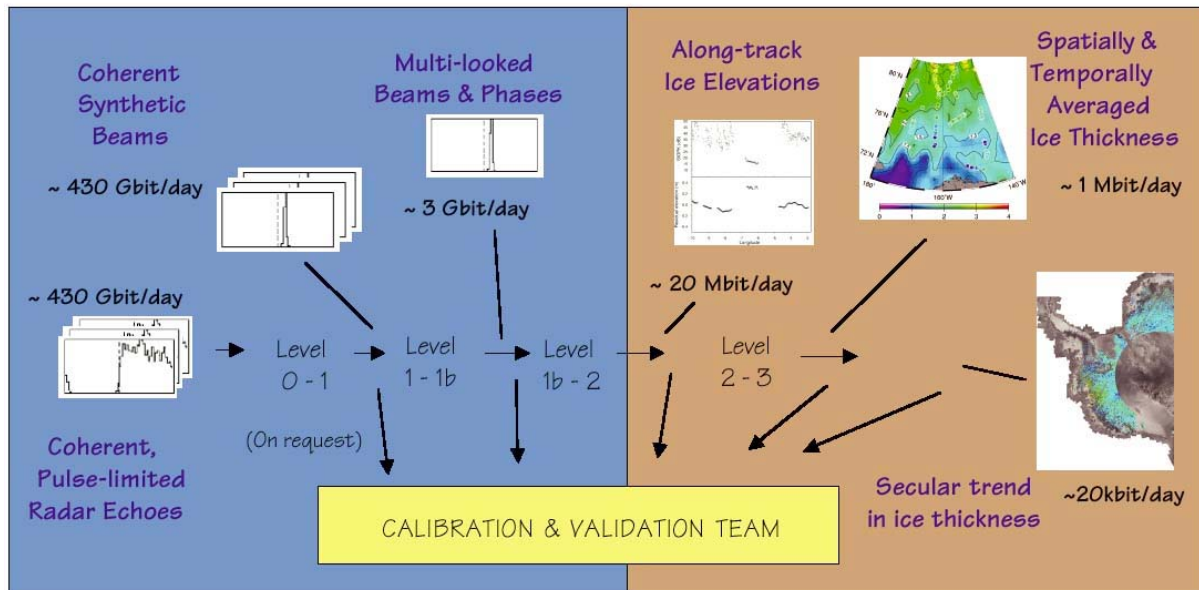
Coherent Synthetic Beams

~ 430 Gbit/day

Multi-looked Beams & Phases

~ 3 Gbit/day

Along-track Ice Elevations

Spatially & Temporally Averaged Ice Thickness

~ 1 Mbit/day

~ 430 Gbit/day

~ 20 Mbit/day

Level 0 - 1

Level 1 - 1b

Level 1b - 2

Level 2 - 3

(On request)

Coherent, Pulse-limited Radar Echoes

CALIBRATION & VALIDATION TEAM

Secular trend in ice thickness

~20kbit/day

80°N

76°N

72°N

180°

160°W

140°W

0 1 2 3 4